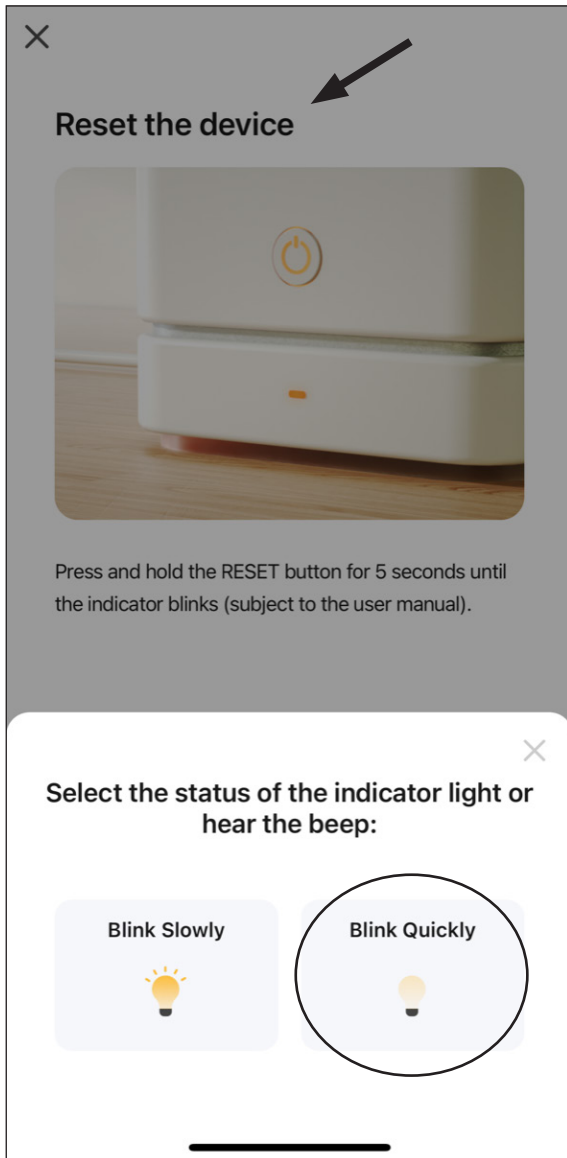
Reset the device

Press and hold the RESET button for 5 seconds until the indicator blinks (subject to the user manual).

Select the status of the indicator light or hear the beep:

Blink Slowly

Blink Quickly